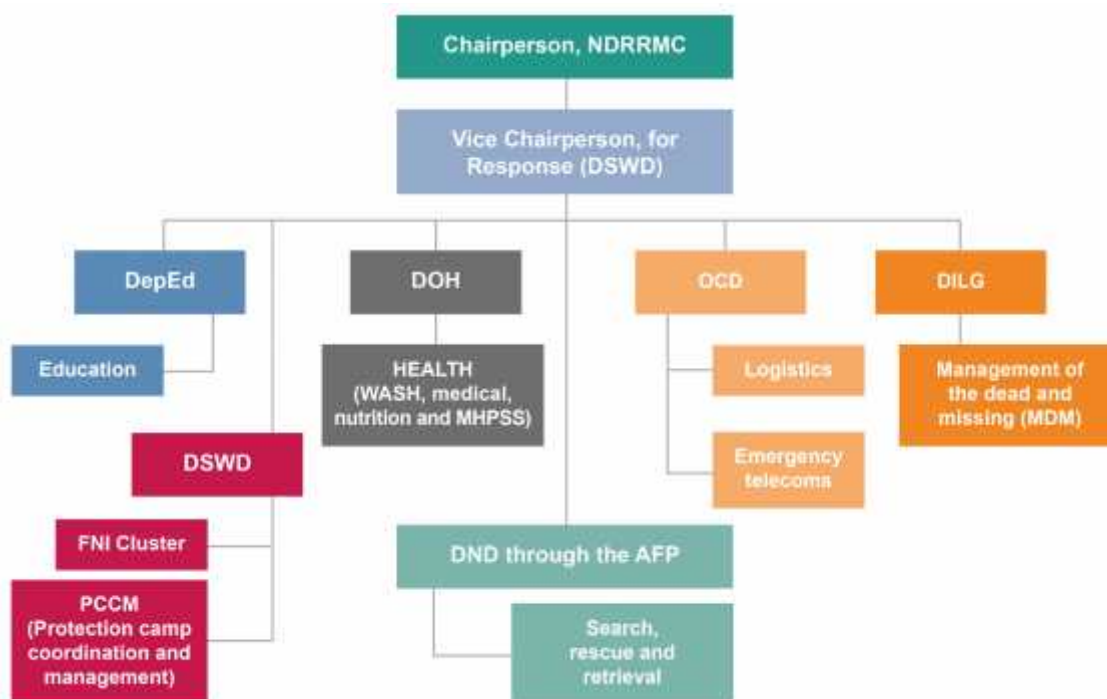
Chairperson, NDRRMC

Vice Chairperson, for Response (DSWD)

DepEd

Education

DOH

HEALTH (WASH, medical, nutrition and MHPSS)

OCD

Logistics

Emergency telecoms

DILG

Management of the dead and missing (MDM)

DSWD

FNI Cluster

PCCM (Protection camp coordination and management)

DND through the AFP

Search, rescue and retrieval